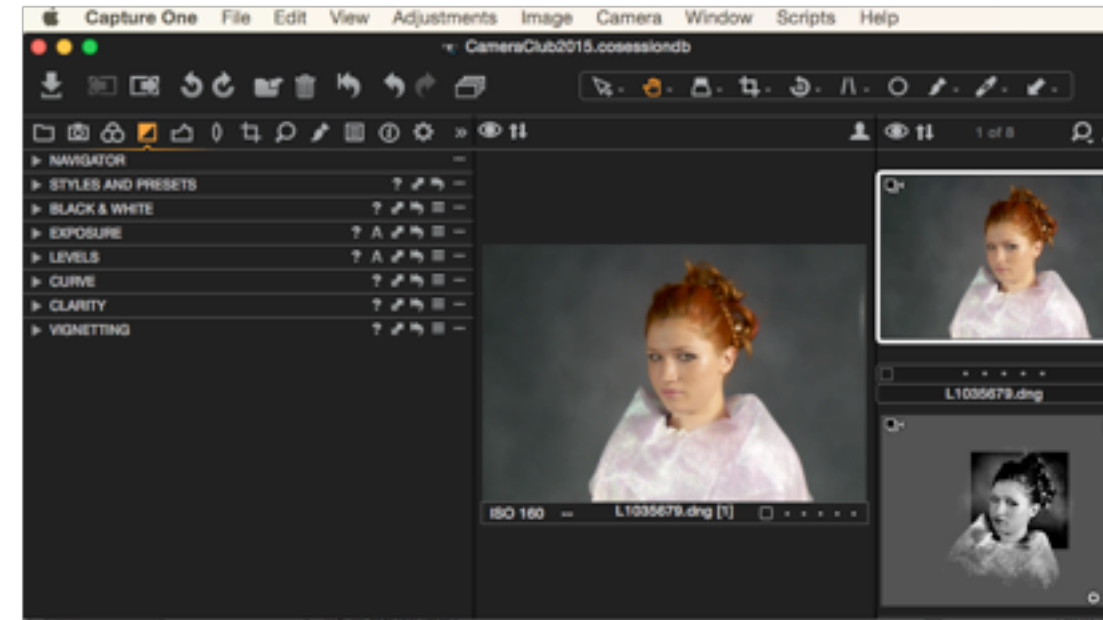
Capture One File Edit View Adjustments Image Camera Window Scripts Help

CameraClub2015.cosessiondb

1 of 8

NAVIGATOR
STYLES AND PRESETS
BLACK & WHITE
EXPOSURE
LEVELS
CURVE
CLARITY
VIGNETTING

L1035679.dng

ISO 160 — L1035679.dng [1]